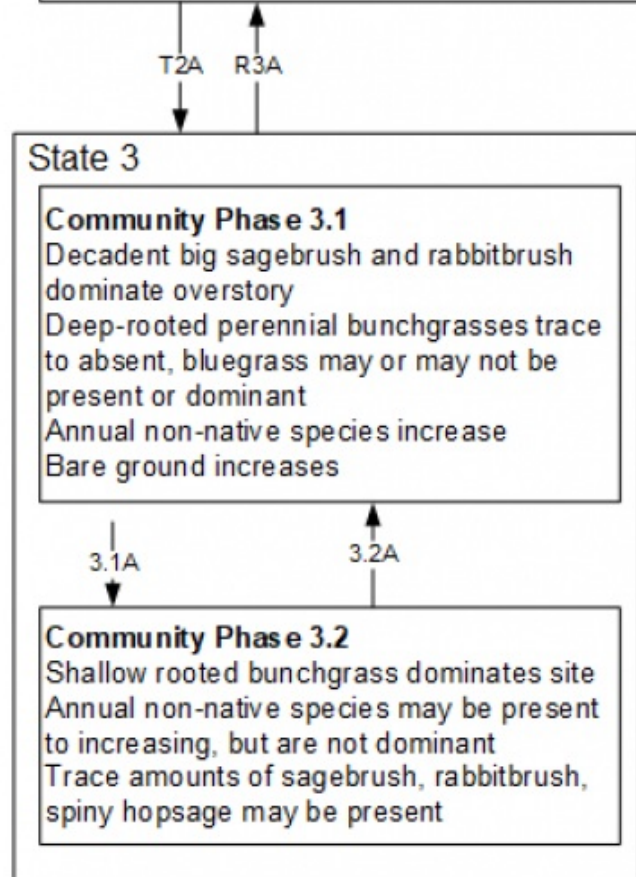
T2A R3A

State 3

**Community Phase 3.1**
Decadent big sagebrush and rabbitbrush dominate overstory
Deep-rooted perennial bunchgrasses trace to absent, bluegrass may or may not be present or dominant
Annual non-native species increase
Bare ground increases

3.1A 3.2A

**Community Phase 3.2**
Shallow rooted bunchgrass dominates site
Annual non-native species may be present to increasing, but are not dominant
Trace amounts of sagebrush, rabbitbrush, spiny hopsage may be present